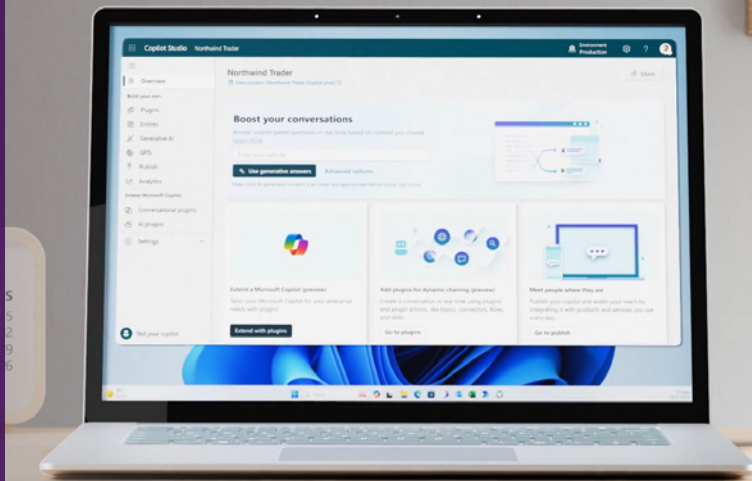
Copilot Studio Northwind Trader

Environment Production

Overview

Build your own

Plugins

Entities

Generative AI

GPTs

Publish

Analytics

Extend Microsoft Copilot

Conversational plugins

AI plugins

Settings

Test your copilot

Northwind Trader

Share

Boost your conversations

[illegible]

Use generative answers

Advanced options

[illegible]

Extend a Microsoft Copilot (preview)

Tailor your Microsoft Copilot for your enterprise needs with plugins

Extend with plugins

Add plugins for dynamic chatting (preview)

Create a conversation or real time using plugins and plugin actions. Use topics, connectors, flows and skills.

Go to plugins

Meet people where they are

Publish your copilot and widen your reach by integrating it with products and services you use every day

Go to publish

s